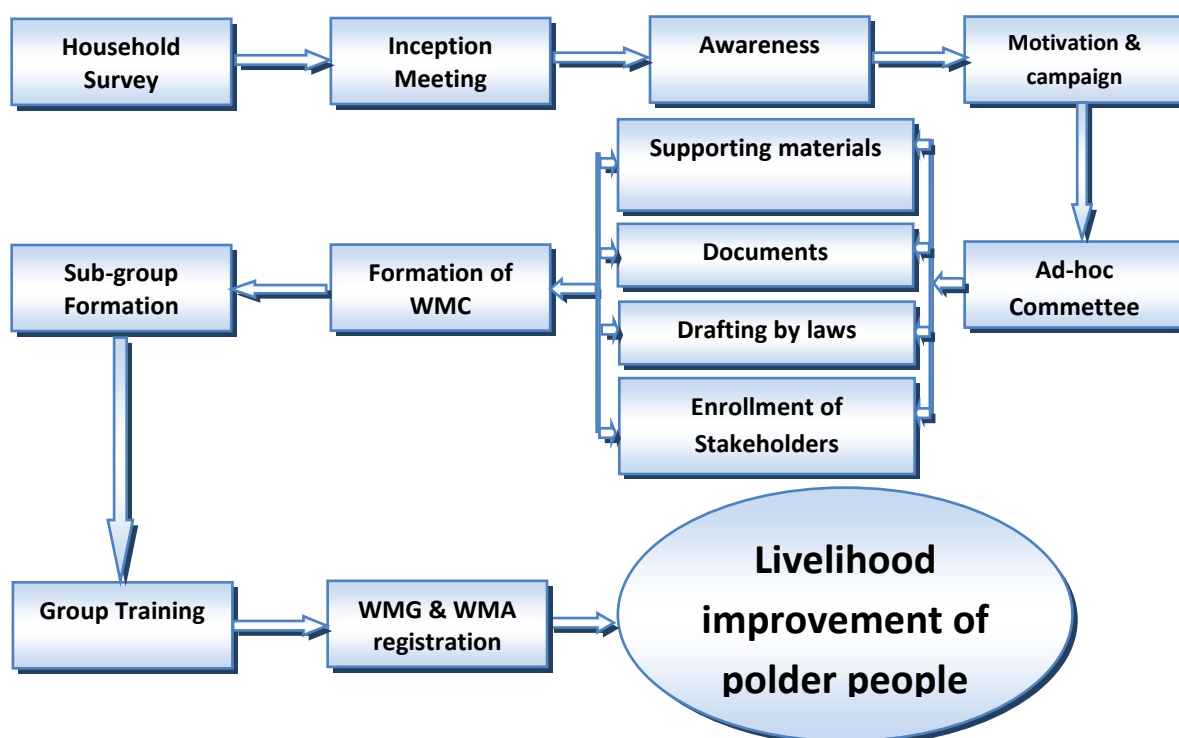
Household Survey

Inception Meeting

Awareness

Motivation & campaign

Ad-hoc Commettee

Supporting materials

Documents

Drafting by laws

Enrollment of Stakeholders

Formation of WMC

Sub-group Formation

Group Training

WMG & WMA registration

Livelihood improvement of polder people